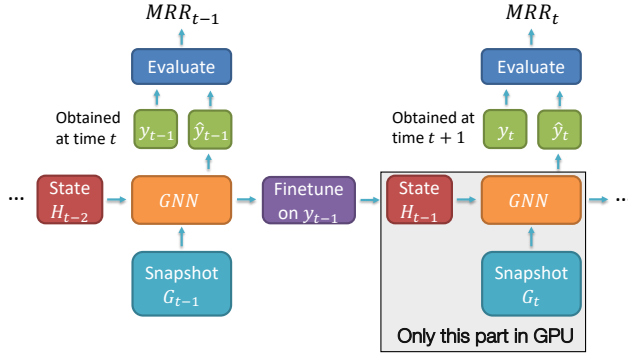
$MRR_{t-1}$

Evaluate

Obtained at time $t$

$y_{t-1}$

$\hat{y}_{t-1}$

...

State $H_{t-2}$

$GNN$

Snapshot $G_{t-1}$

Finetune on $y_{t-1}$

$MRR_t$

Evaluate

Obtained at time $t+1$

$y_t$

$\hat{y}_t$

State $H_{t-1}$

$GNN$

..

Snapshot $G_t$

Only this part in GPU